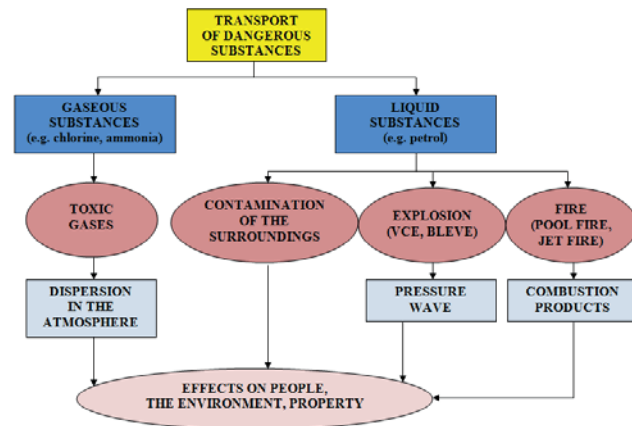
TRANSPORT OF DANGEROUS SUBSTANCES

GASEOUS SUBSTANCES (e.g. chlorine, ammonia)

LIQUID SUBSTANCES (e.g. petrol)

TOXIC GASES

CONTAMINATION OF THE SURROUNDINGS

EXPLOSION (VCE, BLEVE)

FIRE (POOL FIRE, JET FIRE)

DISPERSION IN THE ATMOSPHERE

PRESSURE WAVE

COMBUSTION PRODUCTS

EFFECTS ON PEOPLE, THE ENVIRONMENT, PROPERTY